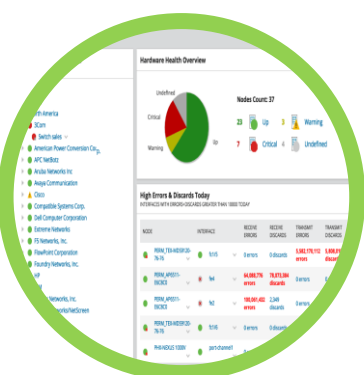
Hardware Health Overview

Undefined
Critical
Warning
Up

Nodes Count: 37

25 Up 3 Warning
7 Critical 4 Undefined

rth America
3Com
Switch sales
American Power Conversion Co...
APC NetBotz
Aruba Networks Inc
Avaya Communication
Cisco
Compatible Systems Corp.
Dell Computer Corporation
Extreme Networks
F5 Networks, Inc.
FlowPoint Corporation
Foundry Networks, Inc.
HP
Networks, Inc.
ks/NetScreen

High Errors & Discards Today
INTERFACES WITH ERRORS+DISCARDS GREATER THAN 10000 TODAY

| NODE | INTERFACE | RECEIVE ERRORS | RECEIVE DISCARDS | TRANSMIT ERRORS | TRANSMIT DISCARDS |
|---|---|---|---|---|---|
| PERM_TEX-WESER20-TK-T6 | TE1/15 | 0 errors | 0 discards | 5,583,170,112 errors | 5,606,0... |
| PERM_APIS11-B6C8C0 | Fa4 | 64,068,776 errors | 78,073,064 discards | 0 errors | 0 disc... |
| PERM_APIS11-B6C8C0 | Fa4 | 180,001,482 errors | 2,349 discards | 0 errors | 0 disc... |
| PERM_TEX-WESER20-TK-T6 | TE1/15 | 0 errors | 0 discards | 0 errors | |
| PHX-NEXUS 1000V | port-channel1 | | | | |